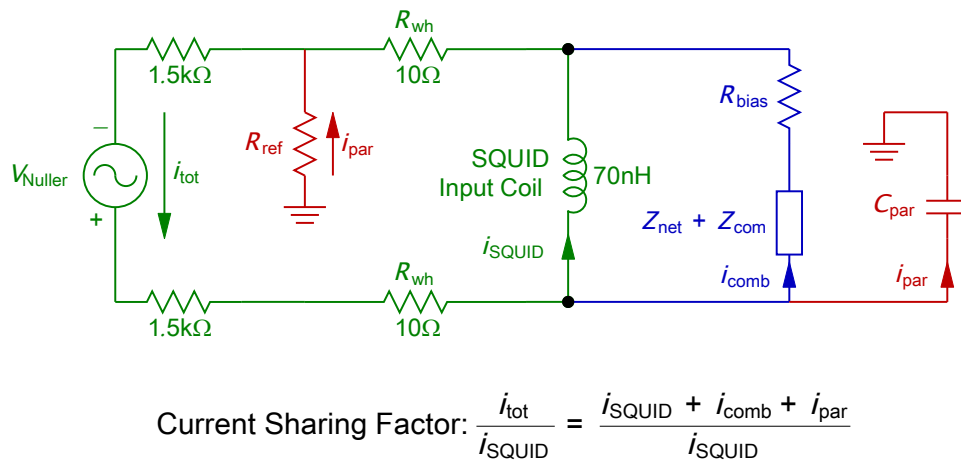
$R_{wh}$
1.5kΩ
10Ω
–
$R_{bias}$
$R_{ref}$
$i_{par}$
SQUID Input Coil
70nH
$V_{Nuller}$
$i_{tot}$
$C_{par}$
+
$Z_{net}$ + $Z_{com}$
$i_{SQUID}$
$i_{comb}$
$i_{par}$
$R_{wh}$
1.5kΩ
10Ω

Current Sharing Factor: $\frac{i_{tot}}{i_{SQUID}} = \frac{i_{SQUID} + i_{comb} + i_{par}}{i_{SQUID}}$